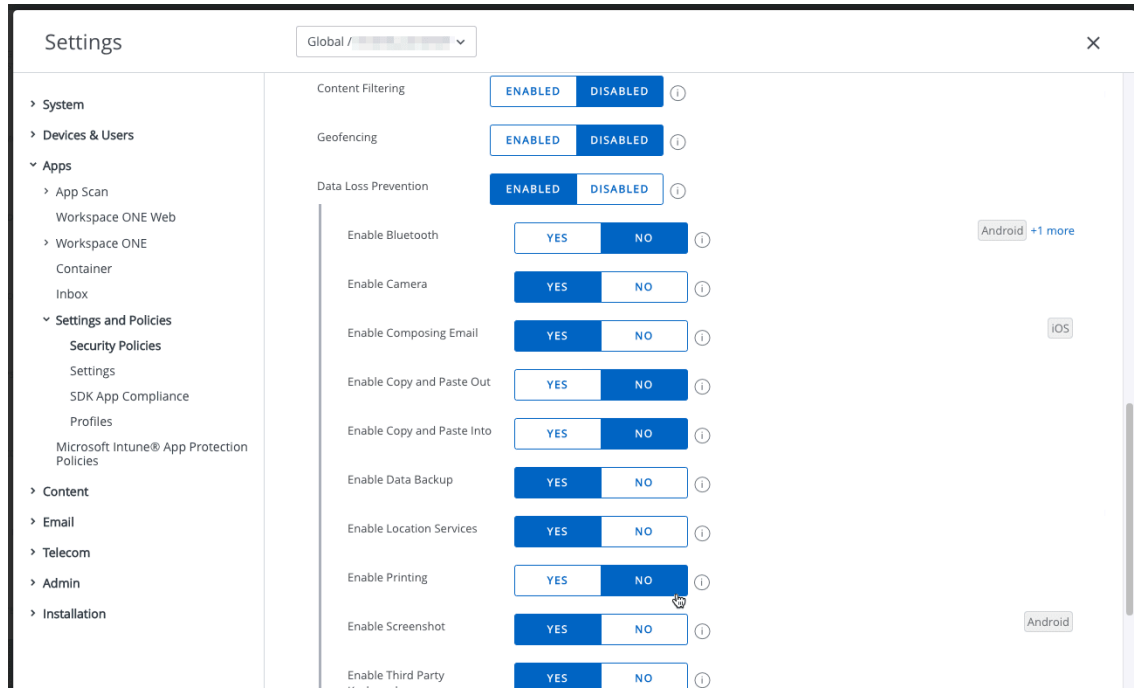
Settings

Global / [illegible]

×

› System
› Devices & Users
˅ Apps
› App Scan
Workspace ONE Web
› Workspace ONE
Container
Inbox
˅ Settings and Policies
Security Policies
Settings
SDK App Compliance
Profiles
Microsoft Intune® App Protection Policies
› Content
› Email
› Telecom
› Admin
› Installation

Content Filtering ENABLED DISABLED
Geofencing ENABLED DISABLED
Data Loss Prevention ENABLED DISABLED
Enable Bluetooth YES NO Android +1 more
Enable Camera YES NO
Enable Composing Email YES NO iOS
Enable Copy and Paste Out YES NO
Enable Copy and Paste Into YES NO
Enable Data Backup YES NO
Enable Location Services YES NO
Enable Printing YES NO
Enable Screenshot YES NO Android
Enable Third Party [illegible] YES NO